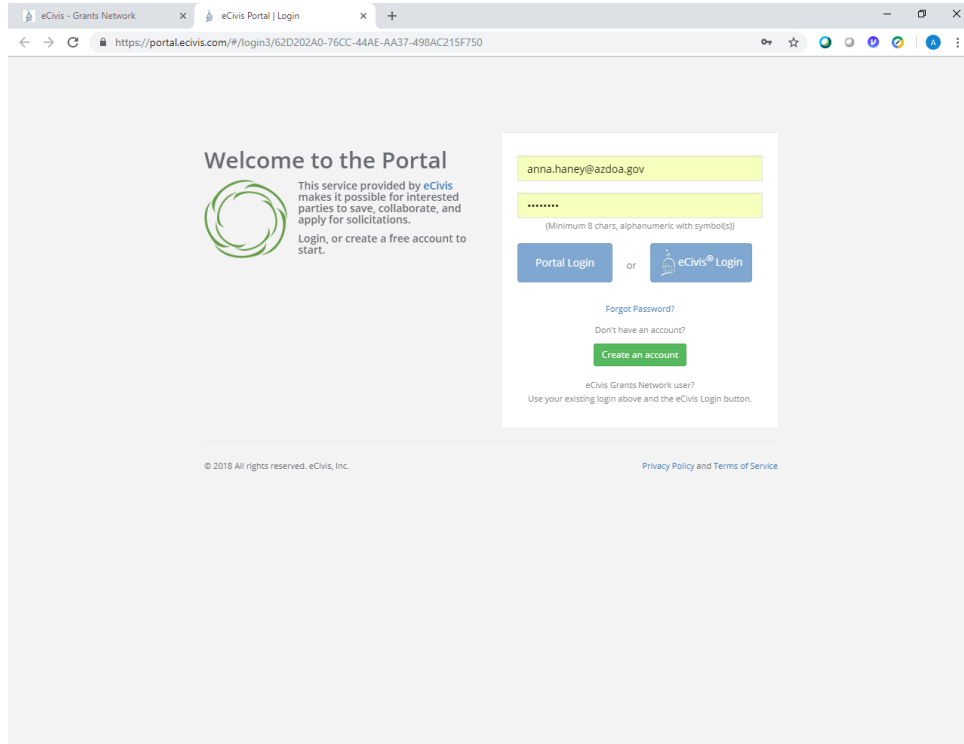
eCivis - Grants Network ×
eCivis Portal | Login ×
+

https://portal.ecivis.com/#/login3/62D202A0-76CC-44AE-AA37-498AC215F750

A

Welcome to the Portal

This service provided by eCivis makes it possible for interested parties to save, collaborate, and apply for solicitations.

Login, or create a free account to start.

anna.haney@azdoa.gov

•••••••••

(Minimum 8 chars, alphanumeric with symbol(s))

Portal Login

or

eCivis® Login

Forgot Password?

Don't have an account?

Create an account

eCivis Grants Network user?
Use your existing login above and the eCivis Login button.

© 2018 All rights reserved. eCivis, Inc.

Privacy Policy and Terms of Service